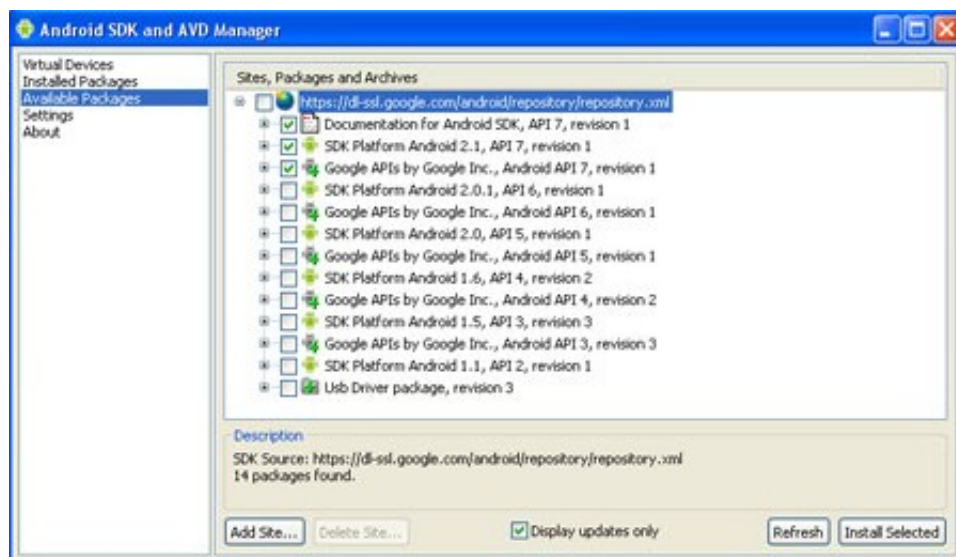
Android SDK and AVD Manager

Virtual Devices
Installed Packages
Available Packages
Settings
About

Sites, Packages and Archives

https://dl-ssl.google.com/android/repository/repository.xml
Documentation for Android SDK, API 7, revision 1
SDK Platform Android 2.1, API 7, revision 1
Google APIs by Google Inc., Android API 7, revision 1
SDK Platform Android 2.0.1, API 6, revision 1
Google APIs by Google Inc., Android API 6, revision 1
SDK Platform Android 2.0, API 5, revision 1
Google APIs by Google Inc., Android API 5, revision 1
SDK Platform Android 1.6, API 4, revision 2
Google APIs by Google Inc., Android API 4, revision 2
SDK Platform Android 1.5, API 3, revision 3
Google APIs by Google Inc., Android API 3, revision 3
SDK Platform Android 1.1, API 2, revision 1
Usb Driver package, revision 3

Description
SDK Source: https://dl-ssl.google.com/android/repository/repository.xml
14 packages found.

Add Site... Delete Site... Display updates only Refresh Install Selected